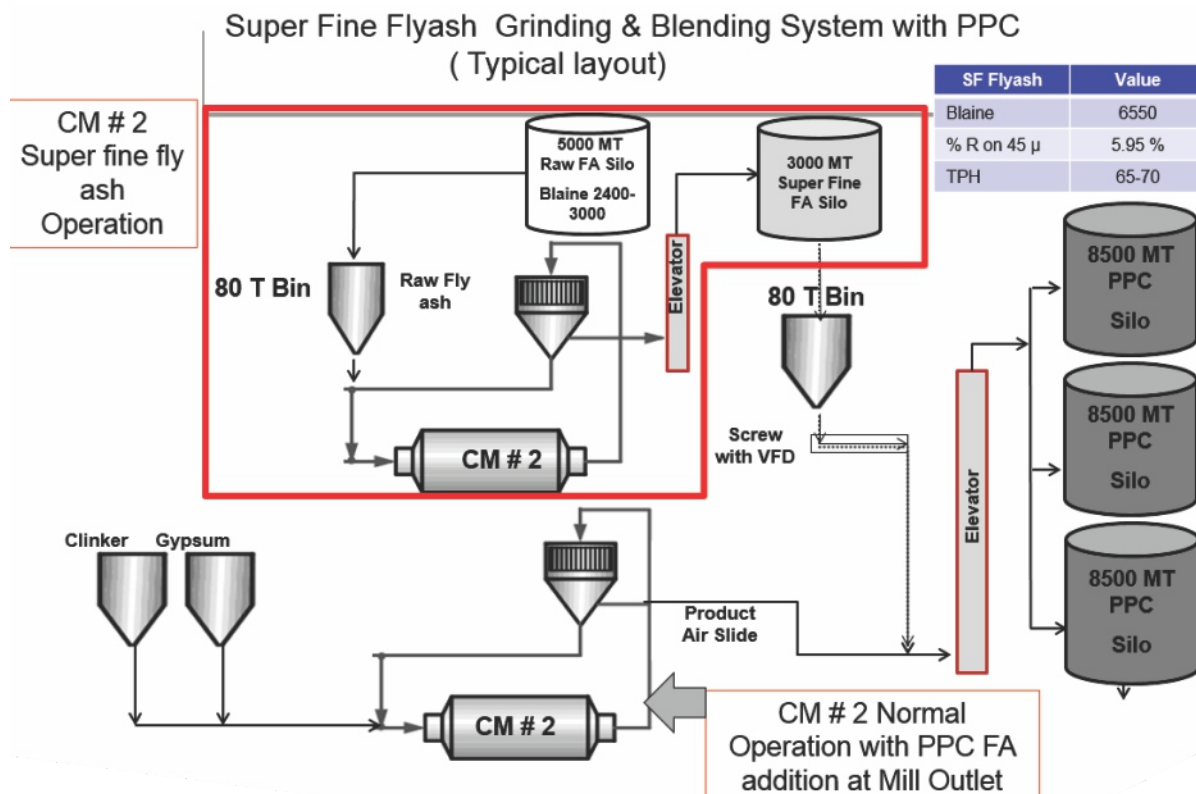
Super Fine Flyash Grinding & Blending System with PPC
( Typical layout)

| SF Flyash | Value |
|---|---|
| Blaine | 6550 |
| % R on 45 µ | 5.95 % |
| TPH | 65-70 |

CM # 2 Super fine fly ash Operation

5000 MT Raw FA Silo
Blaine 2400-3000

3000 MT Super Fine FA Silo

80 T Bin

Raw Fly ash

Elevator

80 T Bin

8500 MT PPC Silo

8500 MT PPC Silo

8500 MT PPC Silo

CM # 2

Screw with VFD

Elevator

Clinker

Gypsum

Product Air Slide

CM # 2

CM # 2 Normal Operation with PPC FA addition at Mill Outlet